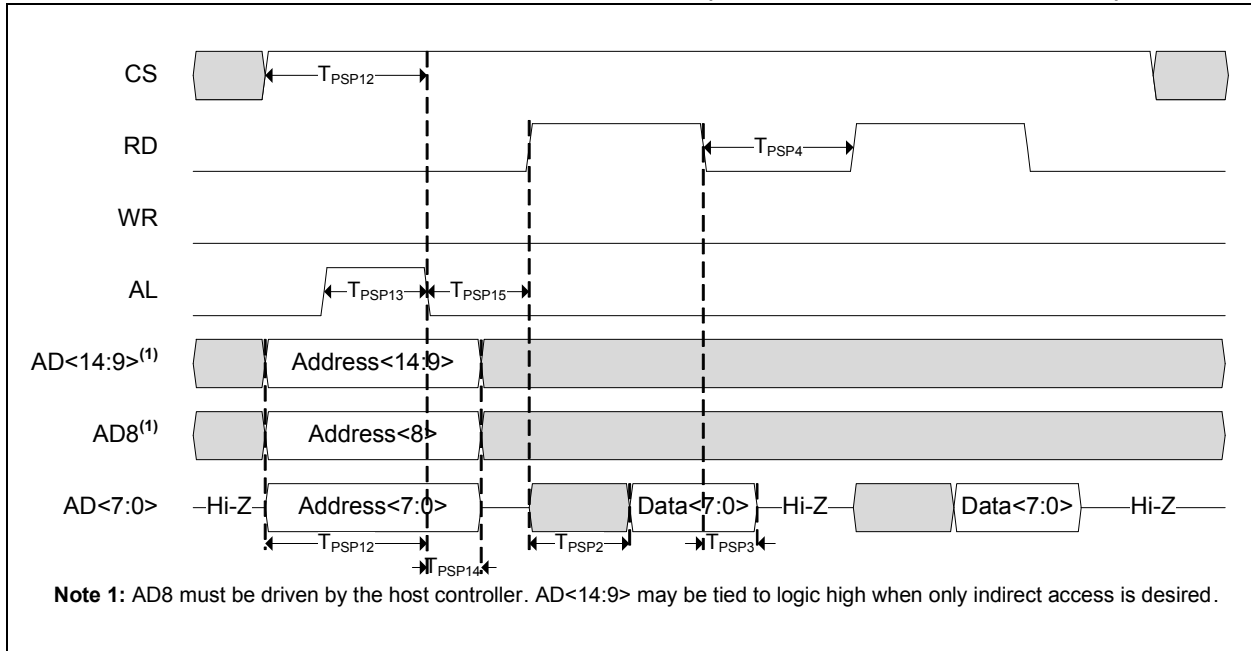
CS

$T_{PSP12}$

RD

$T_{PSP4}$

WR

AL

$T_{PSP13}$

$T_{PSP15}$

AD<14:9>$^{(1)}$

Address<14:9>

AD8$^{(1)}$

Address<8>

AD<7:0>

Hi-Z

Address<7:0>

Data<7:0>

Hi-Z

Data<7:0>

Hi-Z

$T_{PSP12}$

$T_{PSP14}$

$T_{PSP2}$

$T_{PSP3}$

**Note 1:** AD8 must be driven by the host controller. AD<14:9> may be tied to logic high when only indirect access is desired.